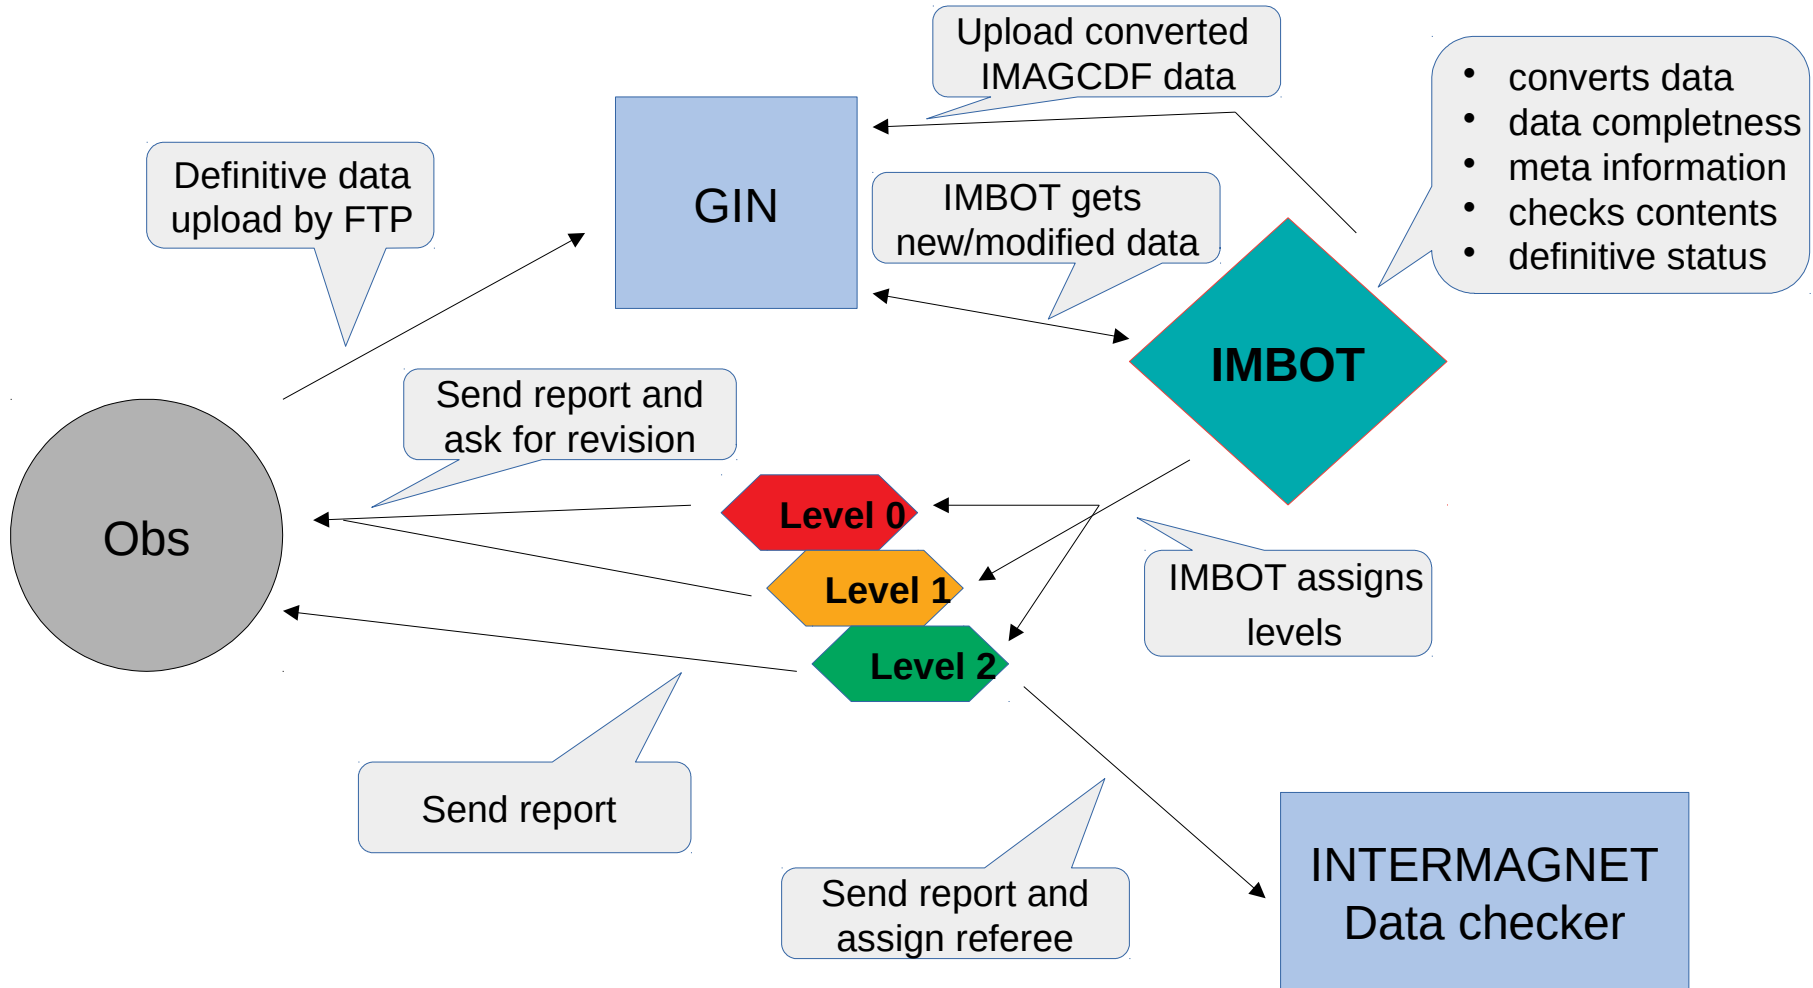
Upload converted IMAGCDF data

- converts data
- data completness
- meta information
- checks contents
- definitive status

Definitive data upload by FTP

GIN

IMBOT gets new/modified data

IMBOT

Send report and ask for revision

Obs

Level 0

Level 1

Level 2

IMBOT assigns levels

Send report

Send report and assign referee

INTERMAGNET Data checker